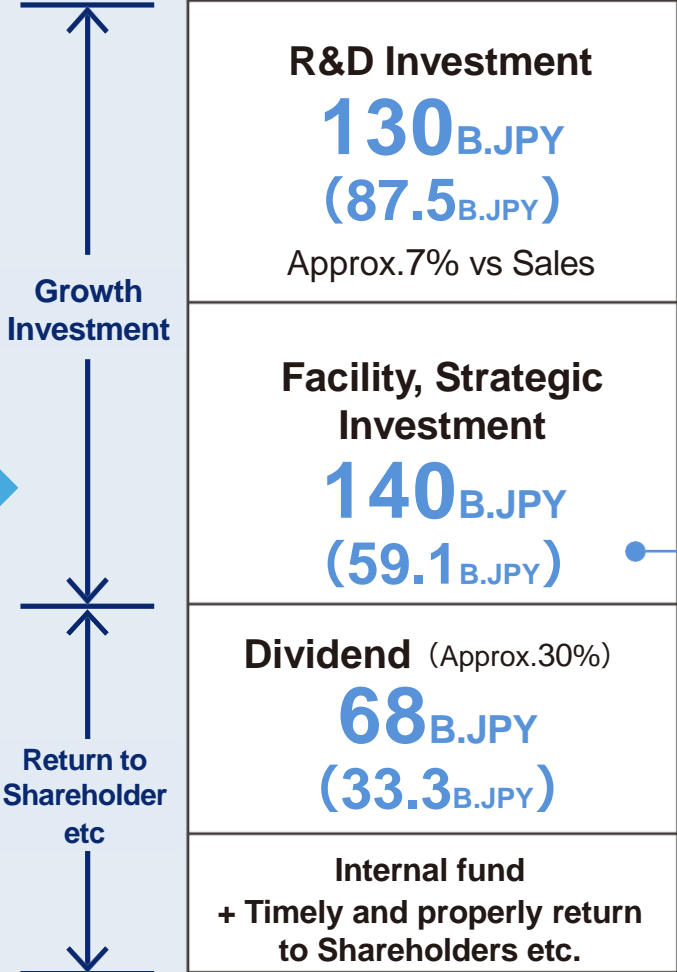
Growth Investment

R&D Investment
130B.JPY
(87.5B.JPY)
Approx.7% vs Sales

Facility, Strategic Investment
140B.JPY
(59.1B.JPY)

Return to Shareholder etc

Dividend (Approx.30%)
68B.JPY
(33.3B.JPY)

Internal fund
+ Timely and properly return to Shareholders etc.